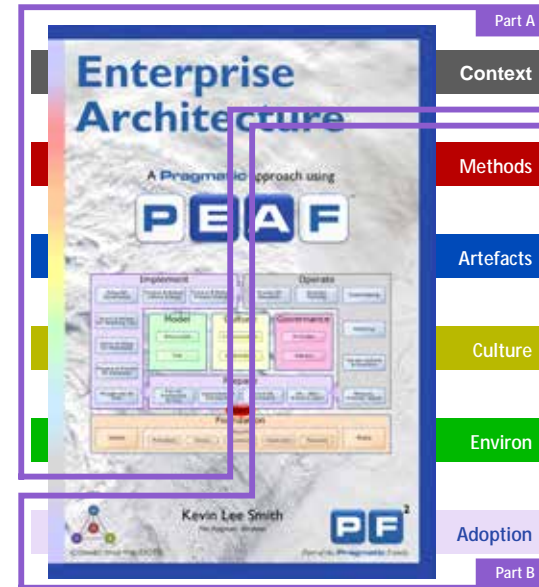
Part A

Context

Enterprise Architecture

Methods

A Pragmatic approach using

PEAF

Artefacts

Implement

Operate

Model

Culture

Governance

Culture

Prepare

Foundation

Environ

Kevin Lee Smith

The Pragmatic Architect

PF$^2$

Part of the Pragmatic Family

Adoption

Part B